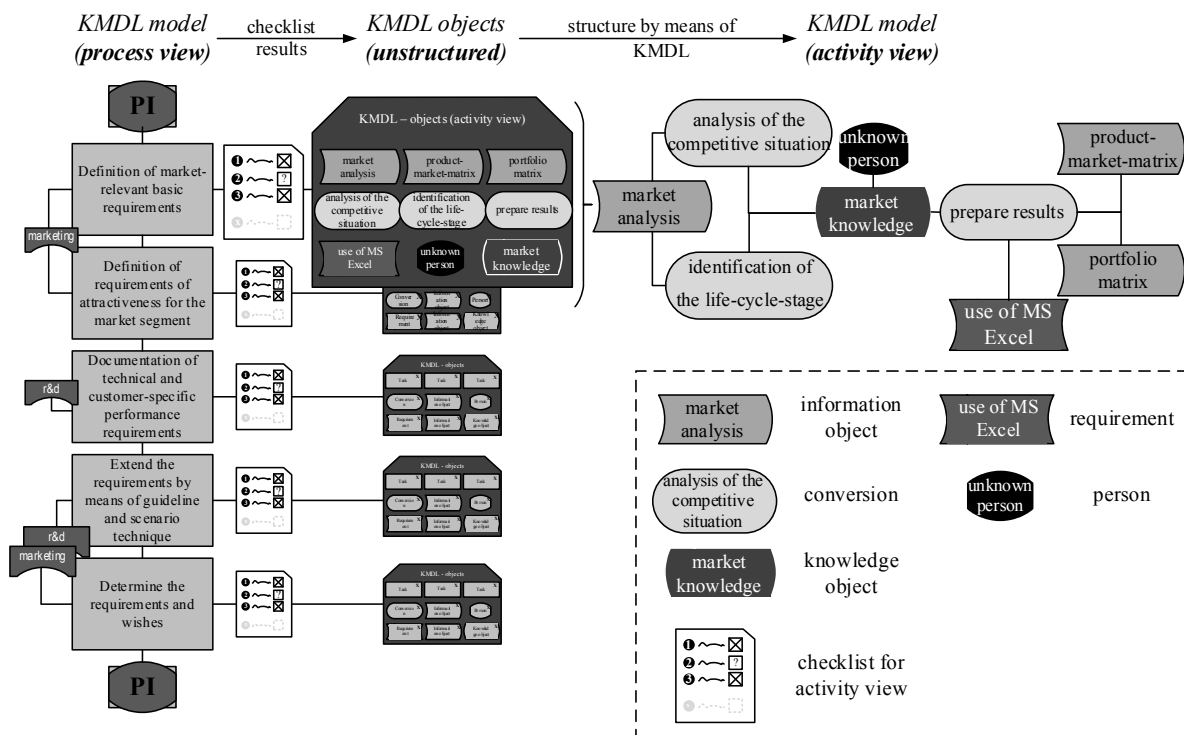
KMDL model (process view)

checklist results

KMDL objects (unstructured)

structure by means of KMDL

KMDL model (activity view)

PI

Definition of market-relevant basic requirements

marketing

Definition of requirements of attractiveness for the market segment

Documentation of technical and customer-specific performance requirements

r&d

Extend the requirements by means of guideline and scenario technique

r&d

marketing

Determine the requirements and wishes

PI

KMDL – objects (activity view)

market analysis

product-market-matrix

portfolio matrix

analysis of the competitive situation

identification of the life-cycle-stage

prepare results

use of MS Excel

unknown person

market knowledge

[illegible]

KMDL - objects

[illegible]

KMDL - objects

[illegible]

KMDL - objects

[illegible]

market analysis

analysis of the competitive situation

unknown person

market knowledge

identification of the life-cycle-stage

prepare results

product-market-matrix

portfolio matrix

use of MS Excel

market analysis

information object

use of MS Excel

requirement

analysis of the competitive situation

conversion

unknown person

person

market knowledge

knowledge object

checklist for activity view